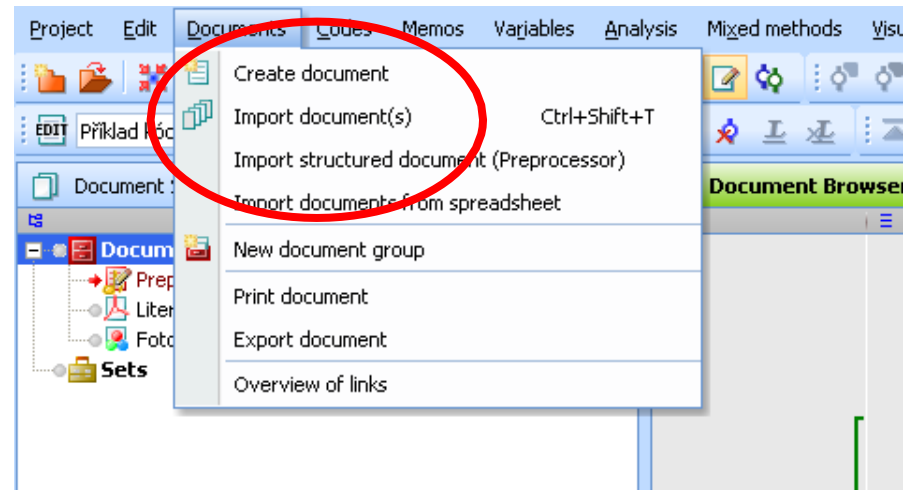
Project Edit Documents Codes Memos Variables Analysis Mixed methods Visu

EDIT Příklad kó

Document

Docum

Prep

Liter

Foto

Sets

Create document

Import document(s) Ctrl+Shift+T

Import structured document (Preprocessor)

Import documents from spreadsheet

New document group

Print document

Export document

Overview of links

Document Browser